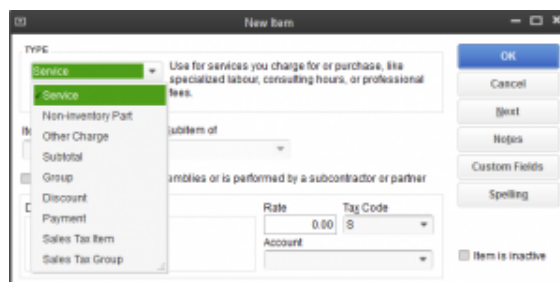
New Item

TYPE

Service

Use for services you charge for or purchase, like specialized labour, consulting hours, or professional fees.

Service
Non-inventory Part
Other Charge
Subtotal
Group
Discount
Payment
Sales Tax Item
Sales Tax Group

It

Subitem of

semblies or is performed by a subcontractor or partner

D

Rate
0.00

Tax Code
S

Account

OK
Cancel
Next
Notes
Custom Fields
Spelling

Item is inactive